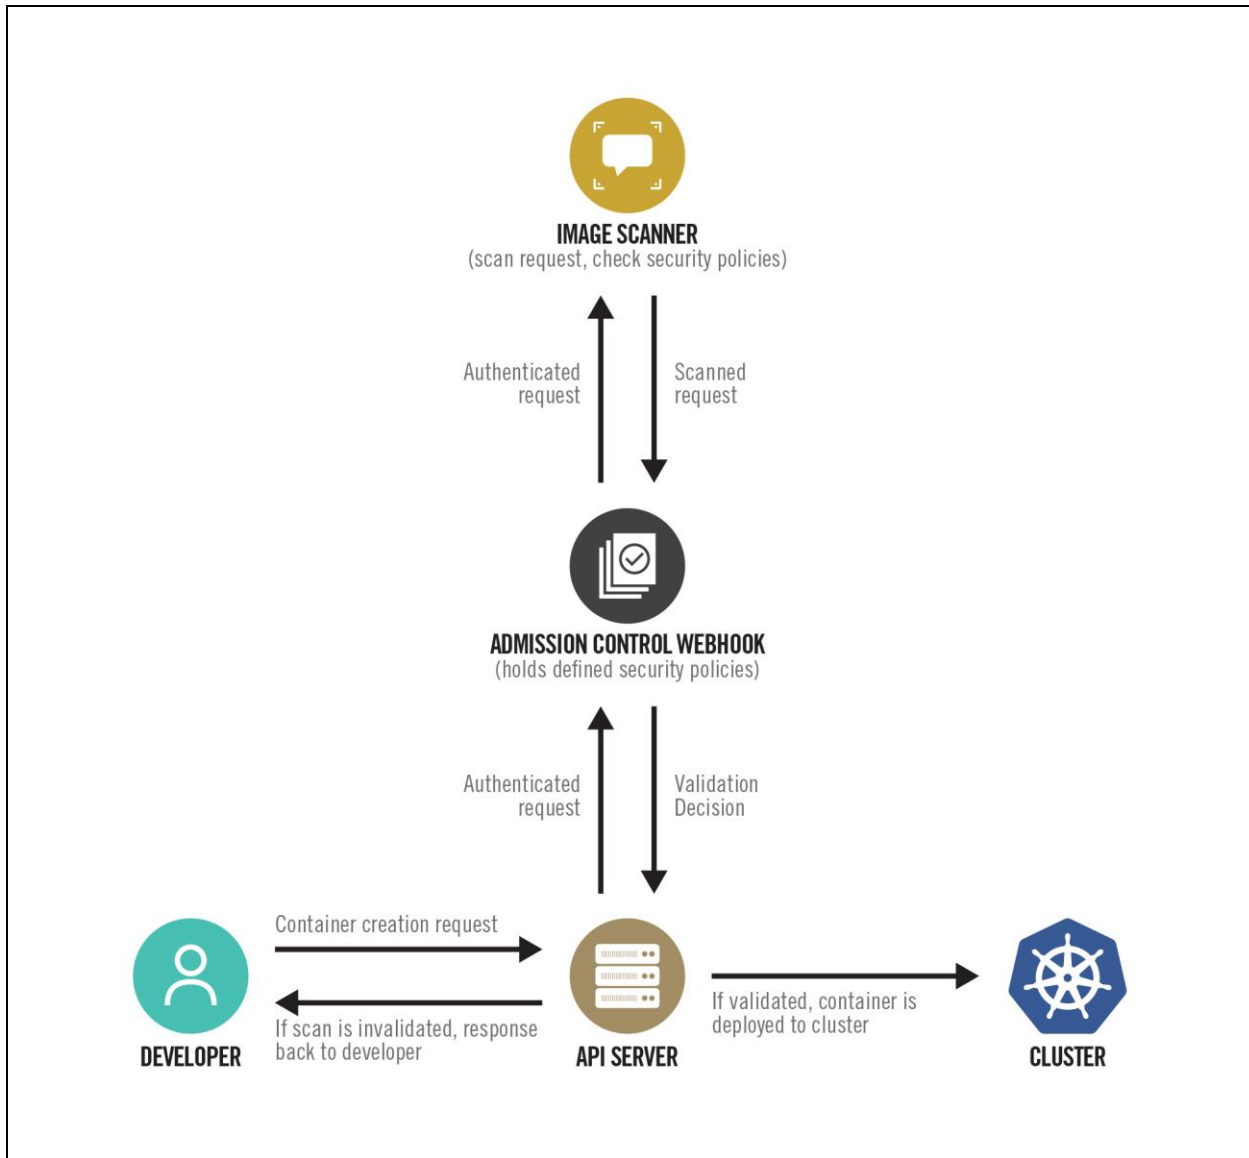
IMAGE SCANNER
(scan request, check security policies)

Authenticated request

Scanned request

ADMISSION CONTROL WEBHOOK
(holds defined security policies)

Authenticated request

Validation Decision

Container creation request

If scan is invalidated, response back to developer

DEVELOPER

API SERVER

If validated, container is deployed to cluster

CLUSTER